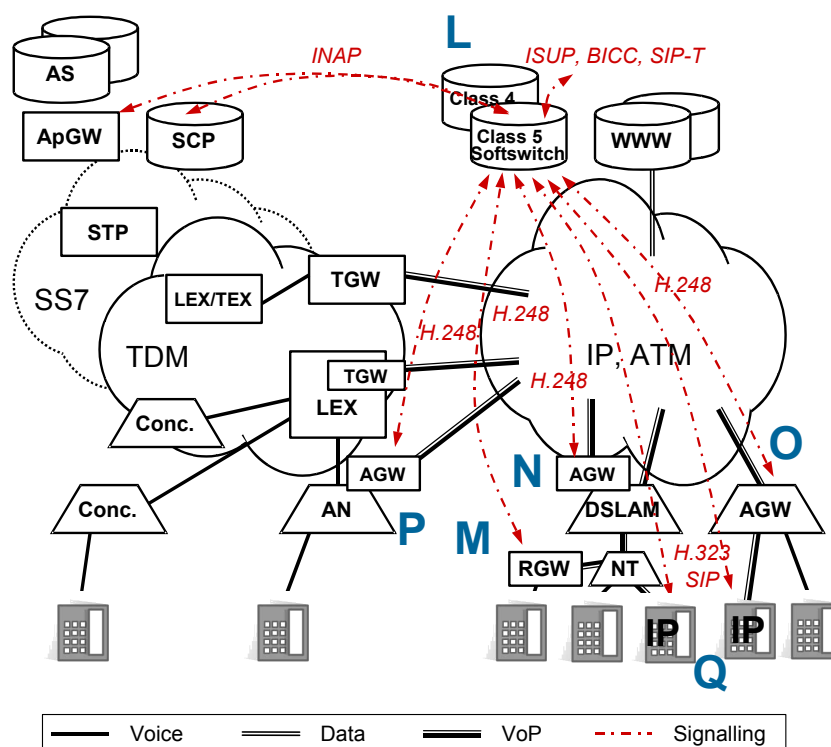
AS
ApGW
SCP
INAP
L
ISUP, BICC, SIP-T
Class 4
Class 5
Softswitch
WWW
STP
SS7
LEX/TEX
TGW
TDM
H.248
H.248
H.248
IP, ATM
TGW
H.248
LEX
Conc.
Conc.
AGW
N
AGW
O
AN
P
M
DSLAM
AGW
H.323
SIP
RGW
NT
IP
IP
Q
Voice
Data
VoP
Signalling